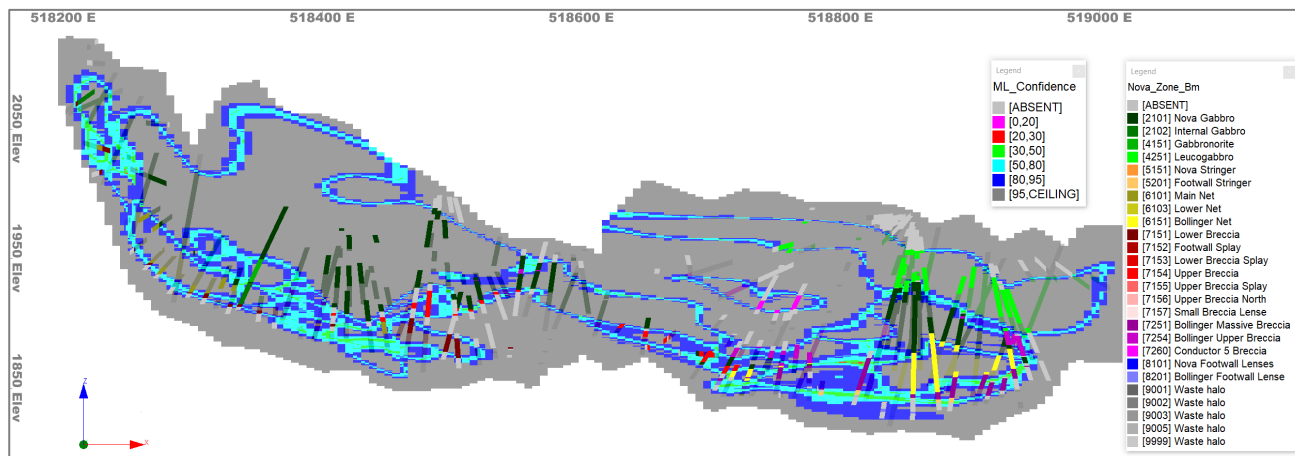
518200 E
518400 E
518600 E
518800 E
519000 E

2050 Elev
1950 Elev
1850 Elev

Legend
ML_Confidence
[ABSENT]
[0,20]
[20,30]
[30,50]
[50,80]
[80,95]
[95,CEILING]

Legend
Nova_Zone_Bm
[ABSENT]
[2101] Nova Gabbro
[2102] Internal Gabbro
[4151] Gabbronorite
[4251] Leucogabbro
[5151] Nova Stringer
[5201] Footwall Stringer
[6101] Main Net
[6103] Lower Net
[6151] Bollinger Net
[7151] Lower Breccia
[7152] Footwall Splay
[7153] Lower Breccia Splay
[7154] Upper Breccia
[7155] Upper Breccia Splay
[7156] Upper Breccia North
[7157] Small Breccia Lense
[7251] Bollinger Massive Breccia
[7254] Bollinger Upper Breccia
[7260] Conductor 5 Breccia
[8101] Nova Footwall Lenses
[8201] Bollinger Footwall Lense
[9001] Waste halo
[9002] Waste halo
[9003] Waste halo
[9005] Waste halo
[9999] Waste halo

z
x